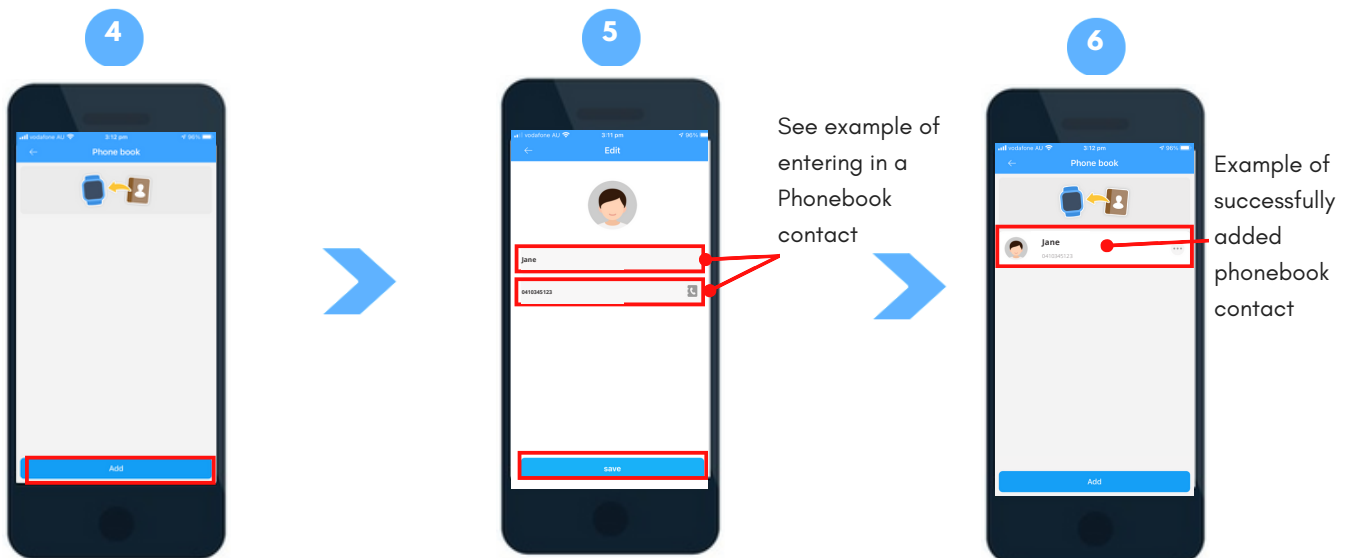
4

vodafone AU 3:12 pm 96%
Phone book

Add

5

vodafone AU 3:11 pm 96%
Edit

Jane

0410345123

save

See example of entering in a Phonebook contact

6

vodafone AU 3:12 pm 96%
Phone book

Jane
0410345123

Add

Example of successfully added phonebook contact